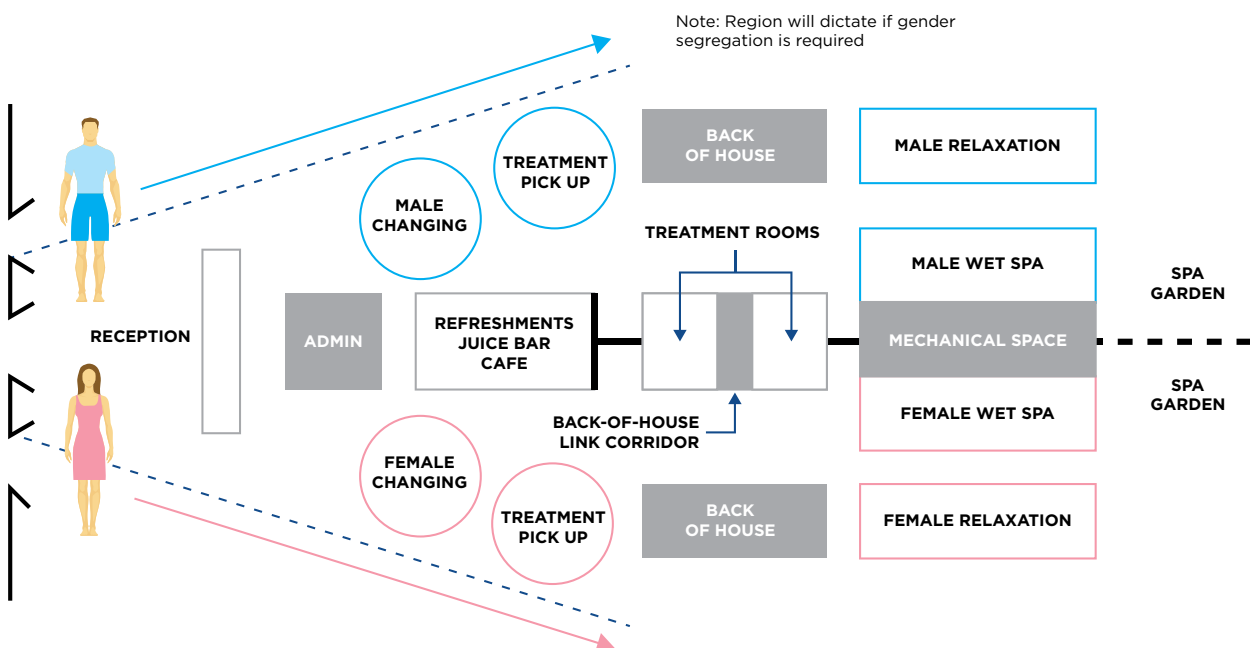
Note: Region will dictate if gender segregation is required

TREATMENT PICK UP

BACK OF HOUSE

MALE RELAXATION

MALE CHANGING

TREATMENT ROOMS

MALE WET SPA

SPA GARDEN

RECEPTION

ADMIN

REFRESHMENTS JUICE BAR CAFE

MECHANICAL SPACE

SPA GARDEN

FEMALE WET SPA

BACK-OF-HOUSE LINK CORRIDOR

FEMALE CHANGING

TREATMENT PICK UP

BACK OF HOUSE

FEMALE RELAXATION